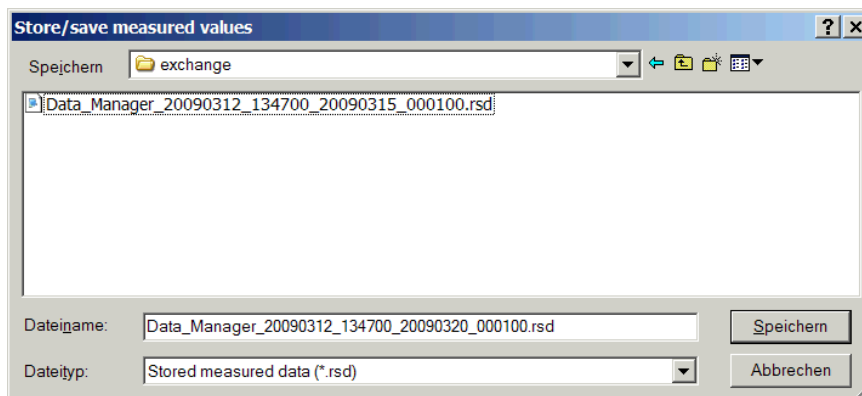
Store/save measured values

?

x

Speichern

exchange

Data_Manager_20090312_134700_20090315_000100.rsd

Dateiname:

Data_Manager_20090312_134700_20090320_000100.rsd

Speichern

Dateityp:

Stored measured data (*.rsd)

Abbrechen